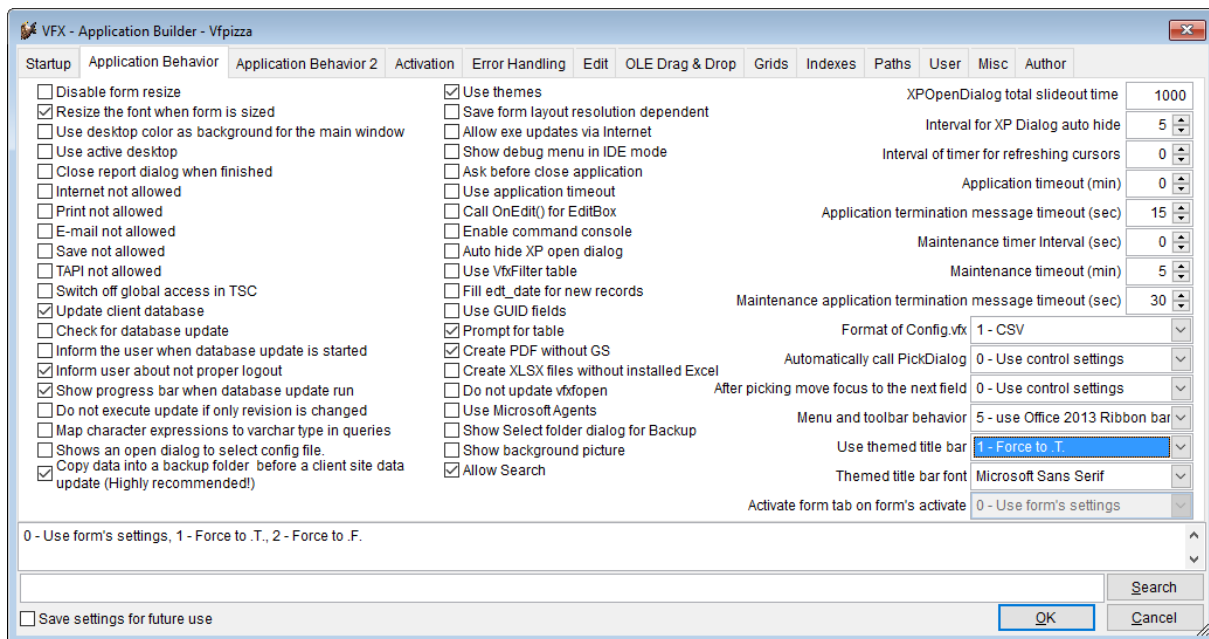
VFX - Application Builder - Vfpizza

Startup | Application Behavior | Application Behavior 2 | Activation | Error Handling | Edit | OLE Drag & Drop | Grids | Indexes | Paths | User | Misc | Author

☐ Disable form resize
☑ Resize the font when form is sized
☐ Use desktop color as background for the main window
☐ Use active desktop
☐ Close report dialog when finished
☐ Internet not allowed
☐ Print not allowed
☐ E-mail not allowed
☐ Save not allowed
☐ TAPI not allowed
☐ Switch off global access in TSC
☑ Update client database
☐ Check for database update
☐ Inform the user when database update is started
☑ Inform user about not proper logout
☑ Show progress bar when database update run
☐ Do not execute update if only revision is changed
☐ Map character expressions to varchar type in queries
☐ Shows an open dialog to select config file.
☑ Copy data into a backup folder before a client site data update (Highly recommended!)

☑ Use themes
☐ Save form layout resolution dependent
☐ Allow exe updates via Internet
☐ Show debug menu in IDE mode
☐ Ask before close application
☐ Use application timeout
☐ Call OnEdit() for EditBox
☐ Enable command console
☐ Auto hide XP open dialog
☐ Use VfxFilter table
☐ Fill edt_date for new records
☐ Use GUID fields
☑ Prompt for table
☑ Create PDF without GS
☐ Create XLSX files without installed Excel
☐ Do not update vfxfopen
☐ Use Microsoft Agents
☐ Show Select folder dialog for Backup
☐ Show background picture
☑ Allow Search

XPOpenDialog total slideout time 1000
Interval for XP Dialog auto hide 5
Interval of timer for refreshing cursors 0
Application timeout (min) 0
Application termination message timeout (sec) 15
Maintenance timer Interval (sec) 0
Maintenance timeout (min) 5
Maintenance application termination message timeout (sec) 30
Format of Config.vfx 1 - CSV
Automatically call PickDialog 0 - Use control settings
After picking move focus to the next field 0 - Use control settings
Menu and toolbar behavior 5 - use Office 2013 Ribbon bar
Use themed title bar 1 - Force to .T.
Themed title bar font Microsoft Sans Serif
Activate form tab on form's activate 0 - Use form's settings

0 - Use form's settings, 1 - Force to .T., 2 - Force to .F.

Search

☐ Save settings for future use
OK
Cancel